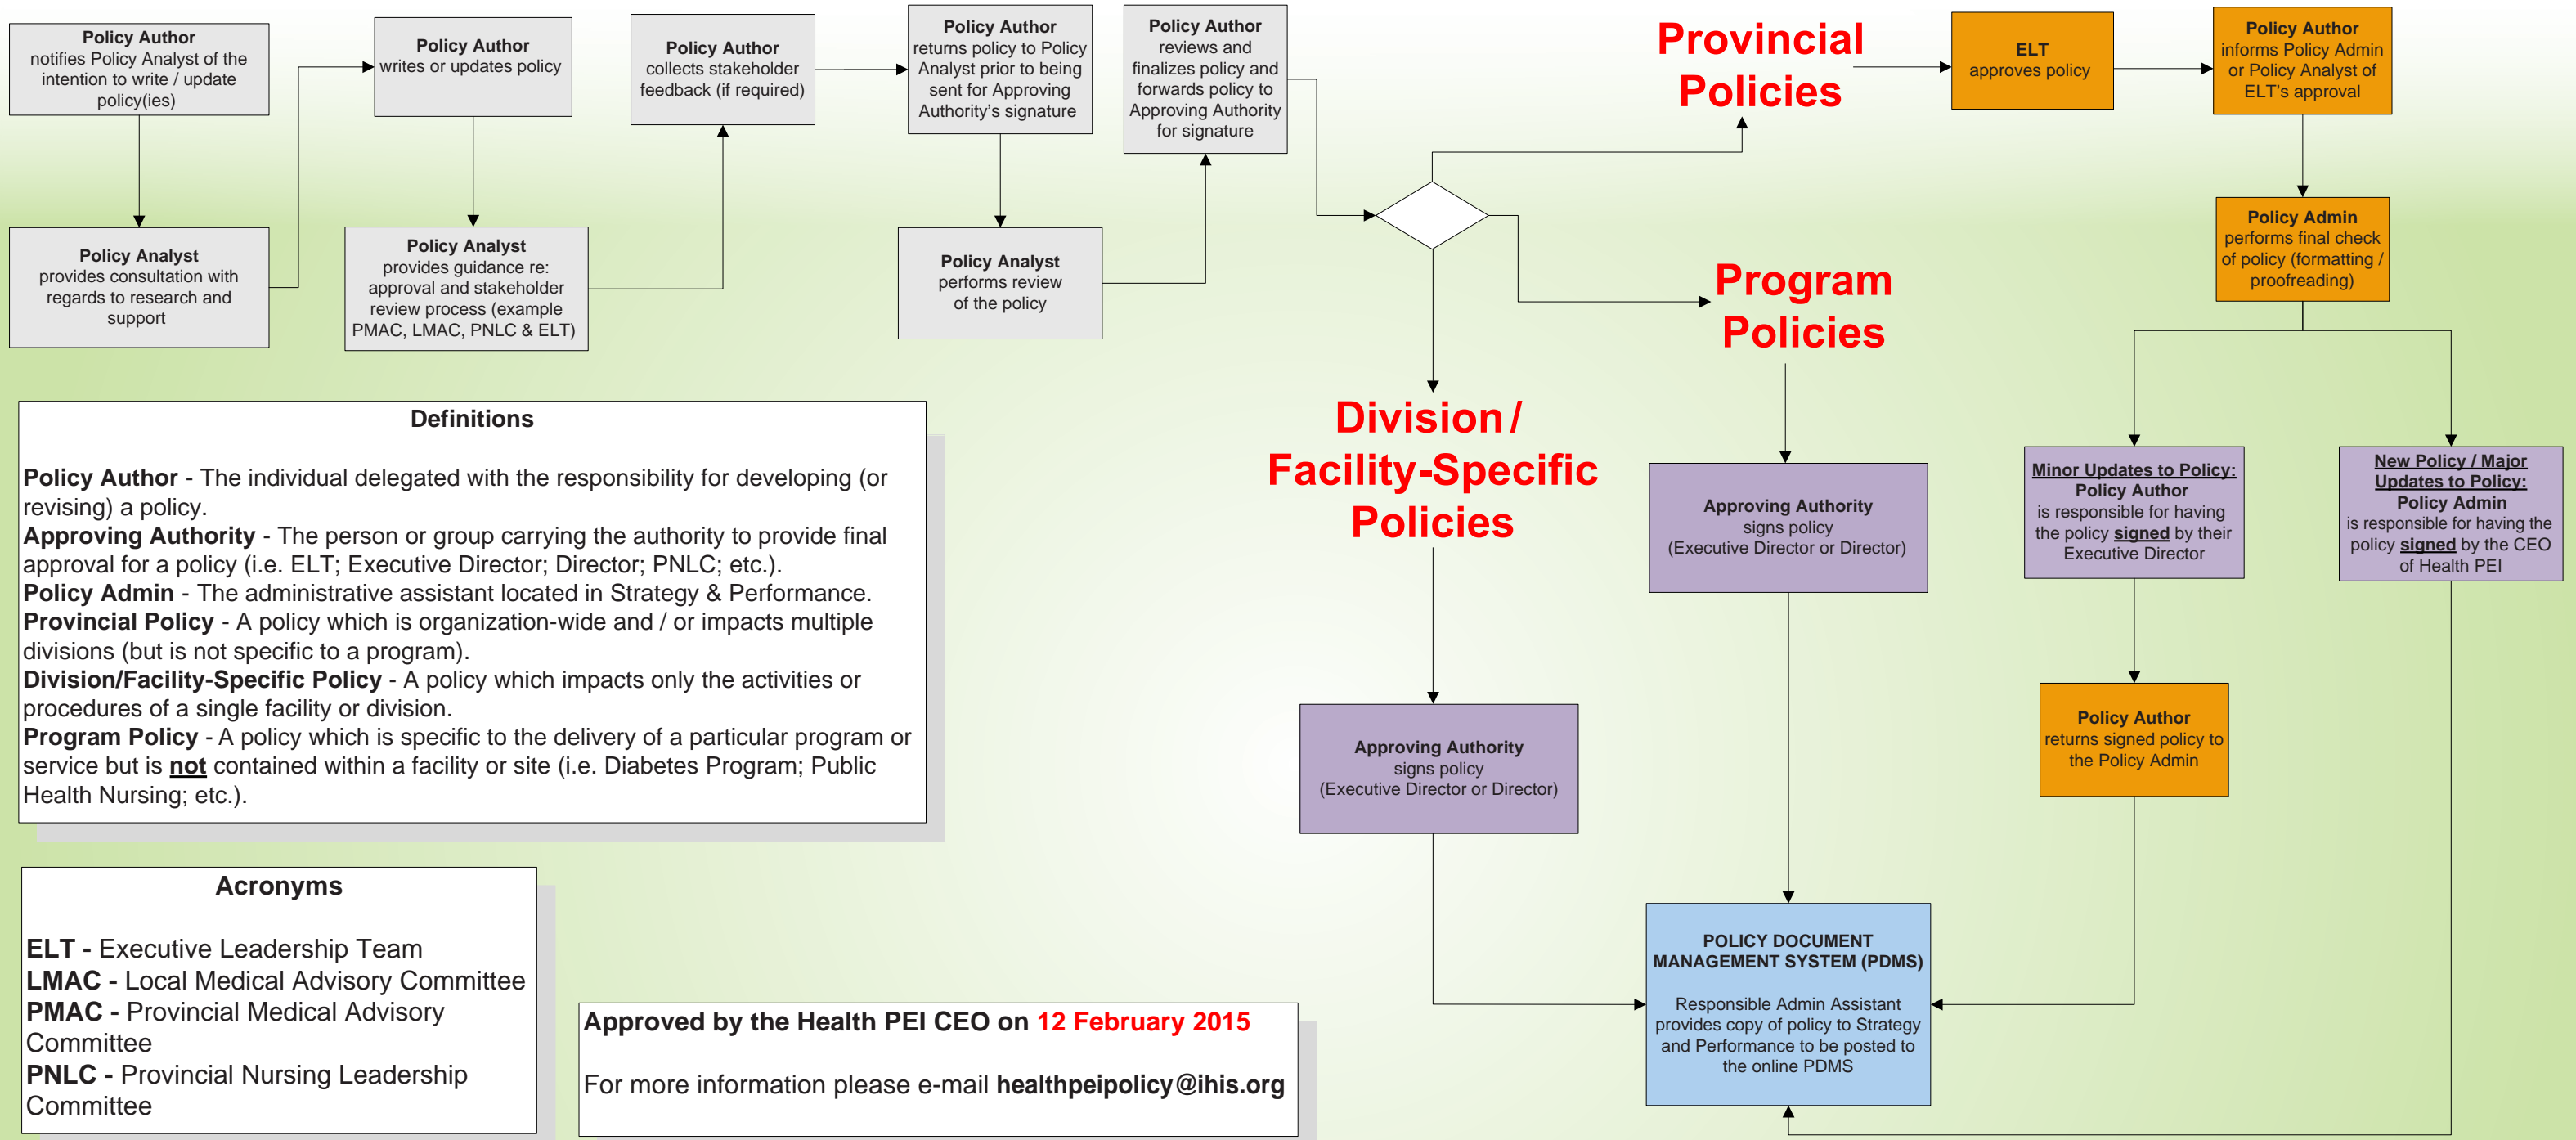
Policy Author notifies Policy Analyst of the intention to write / update policy(ies)

Policy Analyst provides consultation with regards to research and support

Policy Author writes or updates policy

Policy Analyst provides guidance re: approval and stakeholder review process (example PMAC, LMAC, PNLC & ELT)

Policy Author collects stakeholder feedback (if required)

Policy Author returns policy to Policy Analyst prior to being sent for Approving Authority's signature

Policy Analyst performs review of the policy

Policy Author reviews and finalizes policy and forwards policy to Approving Authority for signature

Provincial Policies

ELT approves policy

Policy Author informs Policy Admin or Policy Analyst of ELT's approval

Policy Admin performs final check of policy (formatting / proofreading)

Program Policies

Division / Facility-Specific Policies

Approving Authority signs policy (Executive Director or Director)

Minor Updates to Policy: Policy Author is responsible for having the policy signed by their Executive Director

New Policy / Major Updates to Policy: Policy Admin is responsible for having the policy signed by the CEO of Health PEI

Policy Author returns signed policy to the Policy Admin

Approving Authority signs policy (Executive Director or Director)

POLICY DOCUMENT MANAGEMENT SYSTEM (PDMS)

Responsible Admin Assistant provides copy of policy to Strategy and Performance to be posted to the online PDMS

Definitions

Policy Author - The individual delegated with the responsibility for developing (or revising) a policy.
Approving Authority - The person or group carrying the authority to provide final approval for a policy (i.e. ELT; Executive Director; Director; PNLC; etc.).
Policy Admin - The administrative assistant located in Strategy & Performance.
Provincial Policy - A policy which is organization-wide and / or impacts multiple divisions (but is not specific to a program).
Division/Facility-Specific Policy - A policy which impacts only the activities or procedures of a single facility or division.
Program Policy - A policy which is specific to the delivery of a particular program or service but is not contained within a facility or site (i.e. Diabetes Program; Public Health Nursing; etc.).

Acronyms

ELT - Executive Leadership Team
LMAC - Local Medical Advisory Committee
PMAC - Provincial Medical Advisory Committee
PNLC - Provincial Nursing Leadership Committee

Approved by the Health PEI CEO on 12 February 2015

For more information please e-mail healthpeipolicy@ihis.org